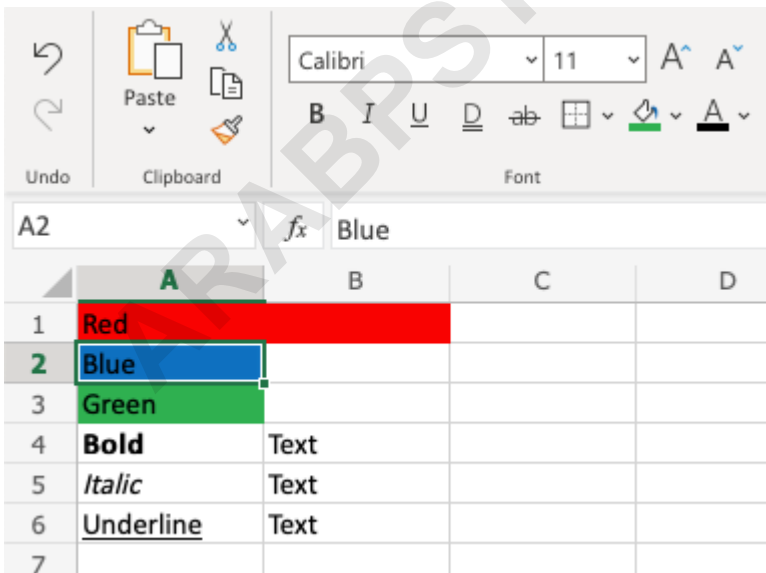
Undo

Paste

Clipboard

Calibri 11 A A

B I U D ab A

Font

A2

$fx$ Blue

| | A | B | C | D |
|---|---|---|---|---|
| 1 | Red | | | |
| 2 | Blue | | | |
| 3 | Green | | | |
| 4 | **Bold** | Text | | |
| 5 | *Italic* | Text | | |
| 6 | Underline | Text | | |
| 7 | | | | |

ARABPSY